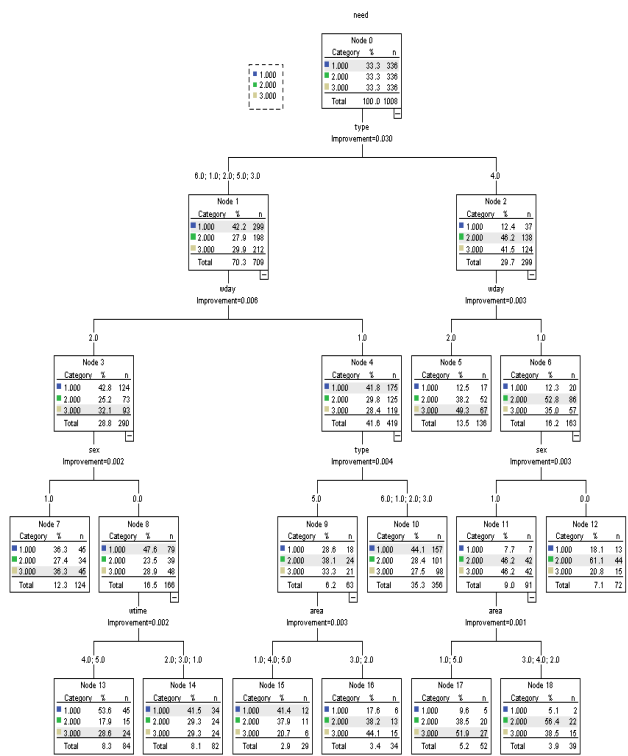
need

1.000
2.000
3.000

Node 0

| Category | % | n |
|---|---|---|
| 1.000 | 33.3 | 336 |
| 2.000 | 33.3 | 336 |
| 3.000 | 33.3 | 336 |
| Total | 100.0 | 1008 |

type
Improvement=0.030

6.0; 1.0; 2.0; 5.0; 3.0

4.0

Node 1

| Category | % | n |
|---|---|---|
| 1.000 | 42.2 | 299 |
| 2.000 | 27.9 | 198 |
| 3.000 | 29.9 | 212 |
| Total | 70.3 | 709 |

Node 2

| Category | % | n |
|---|---|---|
| 1.000 | 12.4 | 37 |
| 2.000 | 46.2 | 138 |
| 3.000 | 41.5 | 124 |
| Total | 29.7 | 299 |

wday
Improvement=0.006

wday
Improvement=0.003

2.0

1.0

2.0

1.0

Node 3

| Category | % | n |
|---|---|---|
| 1.000 | 42.8 | 124 |
| 2.000 | 25.2 | 73 |
| 3.000 | 32.1 | 93 |
| Total | 28.8 | 290 |

Node 4

| Category | % | n |
|---|---|---|
| 1.000 | 41.8 | 175 |
| 2.000 | 29.8 | 125 |
| 3.000 | 28.4 | 119 |
| Total | 41.6 | 419 |

Node 5

| Category | % | n |
|---|---|---|
| 1.000 | 12.5 | 17 |
| 2.000 | 38.2 | 52 |
| 3.000 | 49.3 | 67 |
| Total | 13.5 | 136 |

Node 6

| Category | % | n |
|---|---|---|
| 1.000 | 12.3 | 20 |
| 2.000 | 52.8 | 86 |
| 3.000 | 35.0 | 57 |
| Total | 16.2 | 163 |

sex
Improvement=0.002

type
Improvement=0.004

sex
Improvement=0.003

1.0

0.0

5.0

6.0; 1.0; 2.0; 3.0

1.0

0.0

Node 7

| Category | % | n |
|---|---|---|
| 1.000 | 36.3 | 45 |
| 2.000 | 27.4 | 34 |
| 3.000 | 36.3 | 45 |
| Total | 12.3 | 124 |

Node 8

| Category | % | n |
|---|---|---|
| 1.000 | 47.6 | 79 |
| 2.000 | 23.5 | 39 |
| 3.000 | 28.9 | 48 |
| Total | 16.5 | 166 |

Node 9

| Category | % | n |
|---|---|---|
| 1.000 | 28.6 | 18 |
| 2.000 | 38.1 | 24 |
| 3.000 | 33.3 | 21 |
| Total | 6.2 | 63 |

Node 10

| Category | % | n |
|---|---|---|
| 1.000 | 44.1 | 157 |
| 2.000 | 28.4 | 101 |
| 3.000 | 27.5 | 98 |
| Total | 35.3 | 356 |

Node 11

| Category | % | n |
|---|---|---|
| 1.000 | 7.7 | 7 |
| 2.000 | 46.2 | 42 |
| 3.000 | 46.2 | 42 |
| Total | 9.0 | 91 |

Node 12

| Category | % | n |
|---|---|---|
| 1.000 | 18.1 | 13 |
| 2.000 | 61.1 | 44 |
| 3.000 | 20.8 | 15 |
| Total | 7.1 | 72 |

wtime
Improvement=0.002

area
Improvement=0.003

area
Improvement=0.001

4.0; 5.0

2.0; 3.0; 1.0

1.0; 4.0; 5.0

3.0; 2.0

1.0; 5.0

3.0; 4.0; 2.0

Node 13

| Category | % | n |
|---|---|---|
| 1.000 | 53.6 | 45 |
| 2.000 | 17.9 | 15 |
| 3.000 | 28.6 | 24 |
| Total | 8.3 | 84 |

Node 14

| Category | % | n |
|---|---|---|
| 1.000 | 41.5 | 34 |
| 2.000 | 29.3 | 24 |
| 3.000 | 29.3 | 24 |
| Total | 8.1 | 82 |

Node 15

| Category | % | n |
|---|---|---|
| 1.000 | 41.4 | 12 |
| 2.000 | 37.9 | 11 |
| 3.000 | 20.7 | 6 |
| Total | 2.9 | 29 |

Node 16

| Category | % | n |
|---|---|---|
| 1.000 | 17.6 | 6 |
| 2.000 | 38.2 | 13 |
| 3.000 | 44.1 | 15 |
| Total | 3.4 | 34 |

Node 17

| Category | % | n |
|---|---|---|
| 1.000 | 9.6 | 5 |
| 2.000 | 38.5 | 20 |
| 3.000 | 51.9 | 27 |
| Total | 5.2 | 52 |

Node 18

| Category | % | n |
|---|---|---|
| 1.000 | 5.1 | 2 |
| 2.000 | 56.4 | 22 |
| 3.000 | 38.5 | 15 |
| Total | 3.9 | 39 |